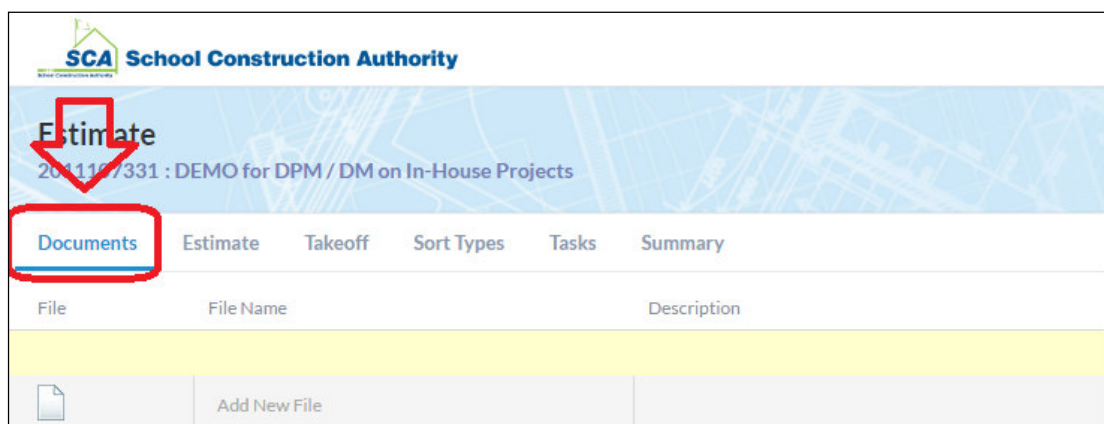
SCA School Construction Authority
School Construction Authority

Estimate
20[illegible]7331 : DEMO for DPM / DM on In-House Projects

Documents Estimate Takeoff Sort Types Tasks Summary

| File | File Name | Description |
|---|---|---|
| | | |
| | Add New File | |